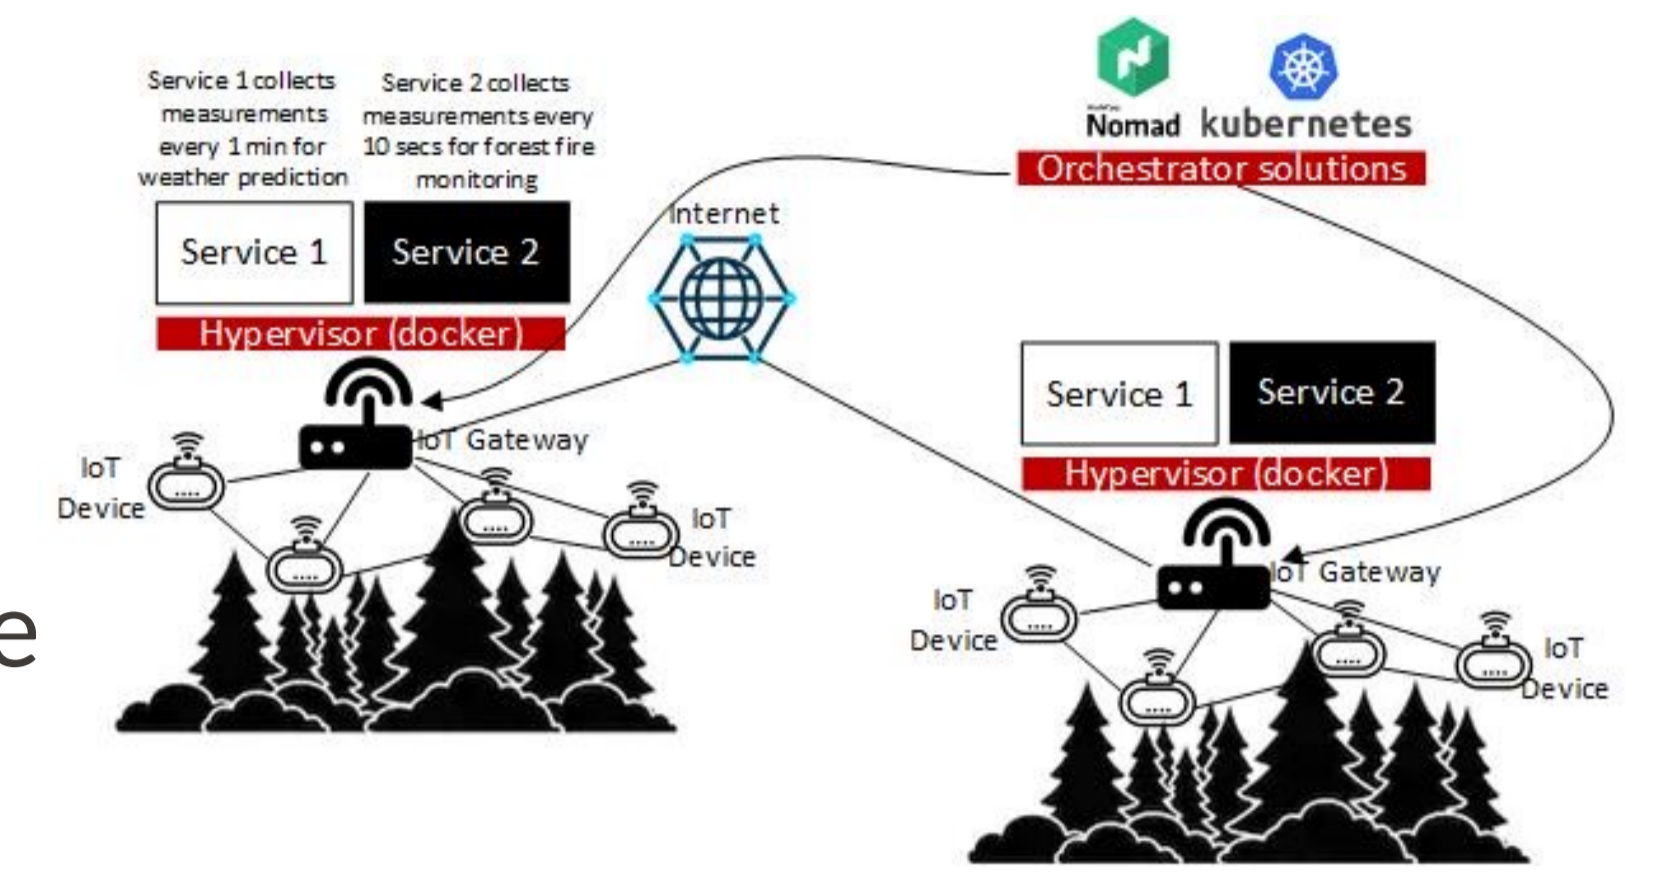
Service 1 collects measurements every 1 min for weather prediction

Service 2 collects measurements every 10 secs for forest fire monitoring

Service 1

Service 2

Hypervisor (docker)

Internet

Nomad kubernetes

Orchestrator solutions

IoT Gateway

IoT Device

IoT Device

Service 1

Service 2

Hypervisor (docker)

IoT Gateway

IoT Device

IoT Device

e